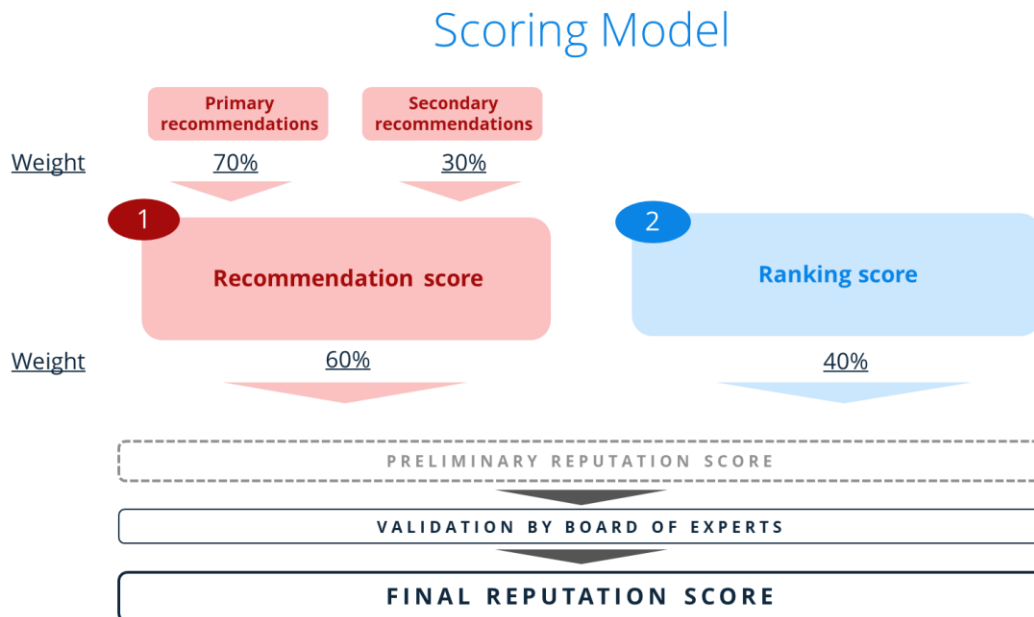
Scoring Model

Primary recommendations

Secondary recommendations

Weight 70% 30%

1

Recommendation score

2

Ranking score

Weight 60% 40%

PRELIMINARY REPUTATION SCORE

VALIDATION BY BOARD OF EXPERTS

FINAL REPUTATION SCORE